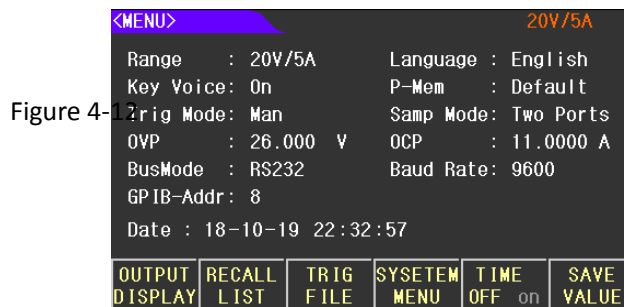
Figure 4-12

<MENU> 20V/5A

Range : 20V/5A Language : English
Key Voice: On P-Mem : Default
Trig Mode: Man Samp Mode: Two Ports
OVP : 26.000 V OCP : 11.0000 A
BusMode : RS232 Baud Rate: 9600
GPIB-Addr: 8

Date : 18-10-19 22:32:57

| OUTPUT DISPLAY | RECALL LIST | TRIG FILE | SYSETEM MENU | TIME OFF on | SAVE VALUE |
|---|---|---|---|---|---|